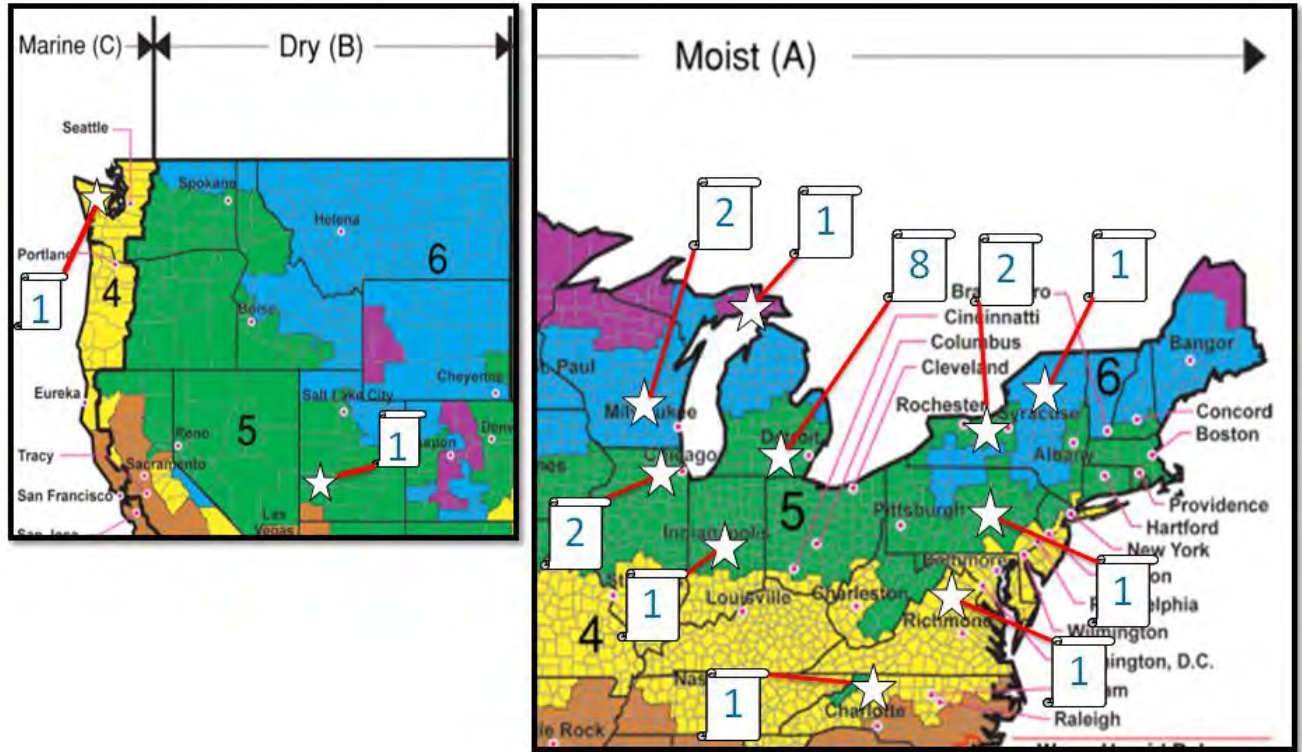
Marine (C)

Dry (B)

Moist (A)

Seattle

Spokane

Helena

6

Portland

1

4

Boise

Eureka

Cheyenne

Salt Lake City

Reno

5

1

Tracy

Sacramento

San Francisco

San Jose

Las Vegas

2

1

8

2

1

St. Paul

Cincinnati

Columbus

Cleveland

Bangor

6

Milwaukee

Rochester

Syracuse

Concord

Boston

Detroit

Albany

Chicago

Providence

2

Pittsburgh

Hartford

5

Indianapolis

New York

1

Louisville

Charleston

Baltimore

1

1

Philadelphia

4

Richmond

Wilmington

1

Washington, D.C.

1

Raleigh

Charlotte

Little Rock